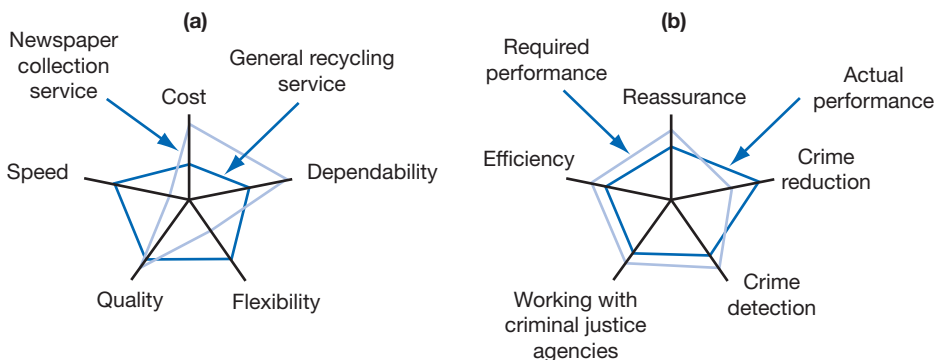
(a)

Newspaper collection service

General recycling service

Cost

Dependability

Speed

Quality

Flexibility

(b)

Required performance

Actual performance

Reassurance

Efficiency

Crime reduction

Crime detection

Working with criminal justice agencies